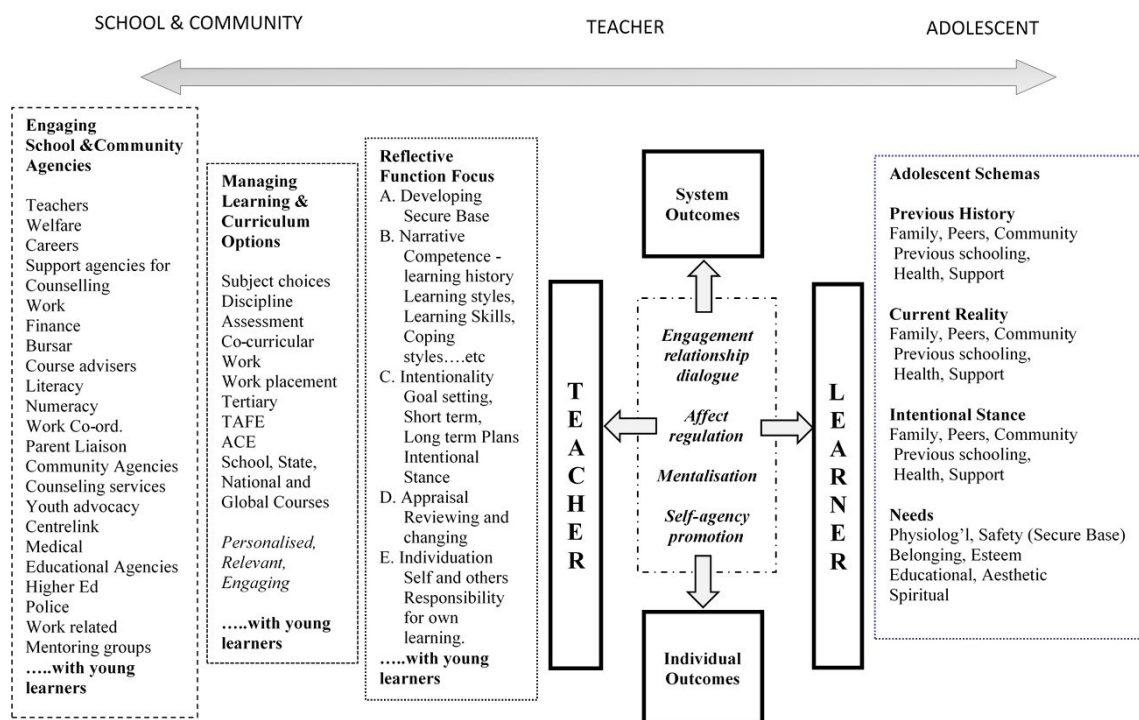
SCHOOL & COMMUNITY

TEACHER

ADOLESCENT

Engaging School &Community Agencies

Teachers
Welfare
Careers
Support agencies for Counselling
Work
Finance
Bursar
Course advisers
Literacy
Numeracy
Work Co-ord.
Parent Liaison
Community Agencies
Counseling services
Youth advocacy
Centrelink
Medical
Educational Agencies
Higher Ed
Police
Work related
Mentoring groups
…..with young learners

Managing Learning & Curriculum Options

Subject choices
Discipline
Assessment
Co-curricular Work
Work placement
Tertiary
TAFE
ACE
School, State, National and Global Courses

Personalised, Relevant, Engaging

…..with young learners

Reflective Function Focus
A. Developing Secure Base
B. Narrative Competence - learning history Learning styles, Learning Skills, Coping styles….etc
C. Intentionality Goal setting, Short term, Long term Plans Intentional Stance
D. Appraisal Reviewing and changing
E. Individuation Self and others Responsibility for own learning.
…..with young learners

System Outcomes

TEACHER

Engagement relationship dialogue

Affect regulation

Mentalisation

Self-agency promotion

LEARNER

Individual Outcomes

Adolescent Schemas

Previous History
Family, Peers, Community
Previous schooling,
Health, Support

Current Reality
Family, Peers, Community
Previous schooling,
Health, Support

Intentional Stance
Family, Peers, Community
Previous schooling,
Health, Support

Needs
Physiolog'l, Safety (Secure Base)
Belonging, Esteem
Educational, Aesthetic
Spiritual